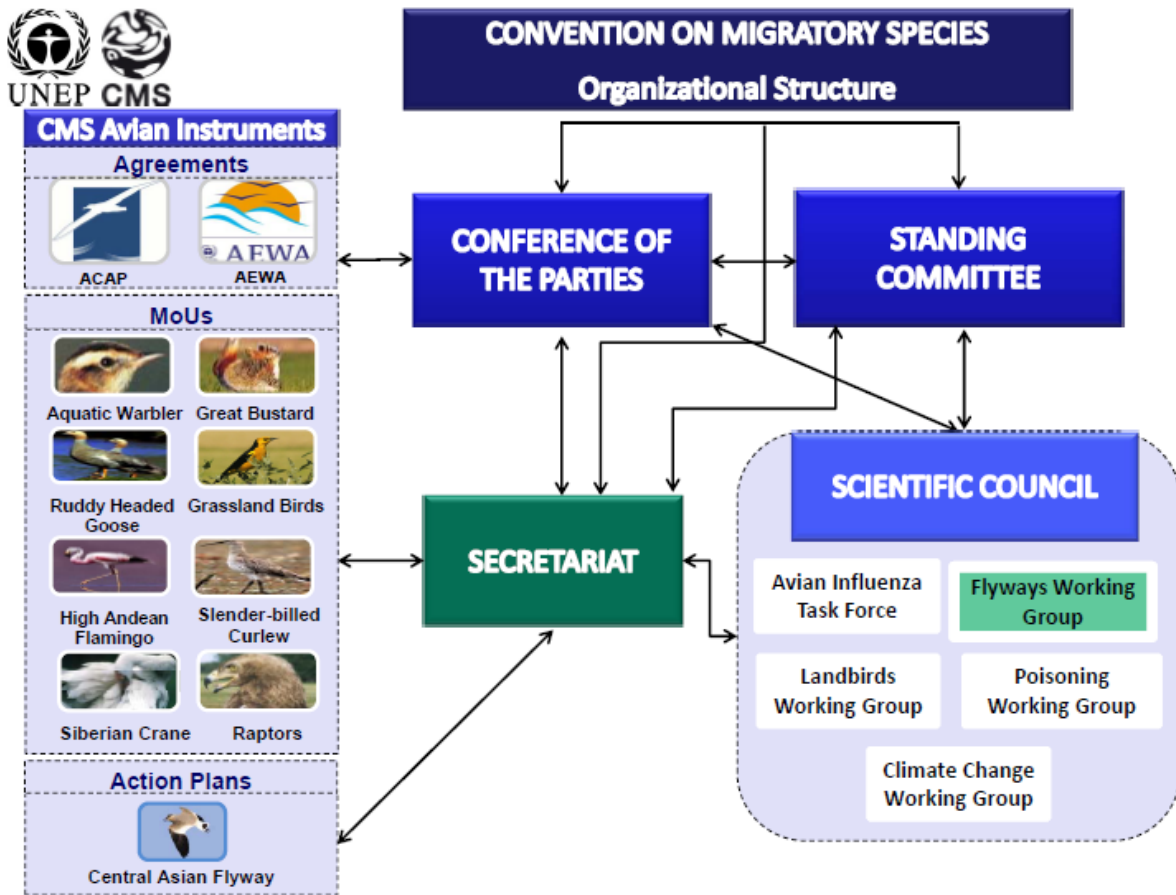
UNEP CMS

CONVENTION ON MIGRATORY SPECIES
Organizational Structure

CMS Avian Instruments

Agreements

ACAP

AEWA

AEWA

MoUs

Aquatic Warbler

Great Bustard

Ruddy Headed Goose

Grassland Birds

High Andean Flamingo

Slender-billed Curlew

Siberian Crane

Raptors

Action Plans

Central Asian Flyway

CONFERENCE OF THE PARTIES

STANDING COMMITTEE

SECRETARIAT

SCIENTIFIC COUNCIL

Avian Influenza Task Force

Flyways Working Group

Landbirds Working Group

Poisoning Working Group

Climate Change Working Group